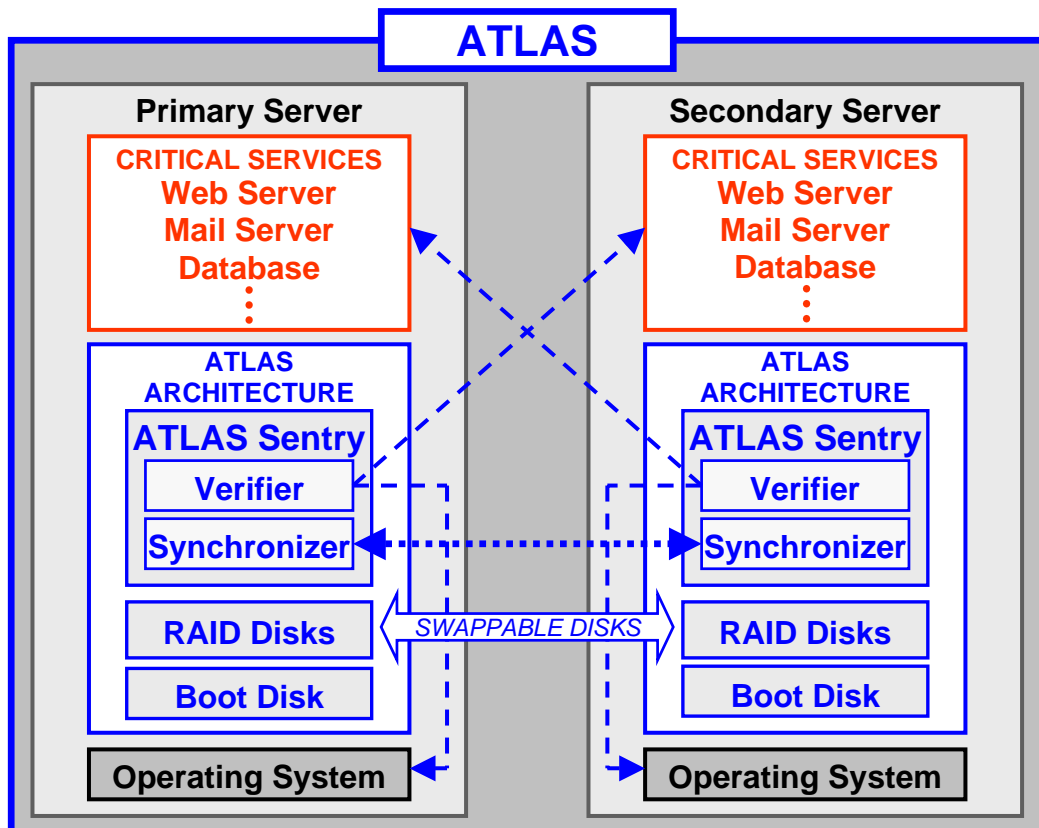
ATLAS

Primary Server

CRITICAL SERVICES
Web Server
Mail Server
Database

ATLAS ARCHITECTURE

ATLAS Sentry

Verifier

Synchronizer

RAID Disks

Boot Disk

Operating System

Secondary Server

CRITICAL SERVICES
Web Server
Mail Server
Database

ATLAS ARCHITECTURE

ATLAS Sentry

Verifier

Synchronizer

RAID Disks

Boot Disk

Operating System

SWAPPABLE DISKS